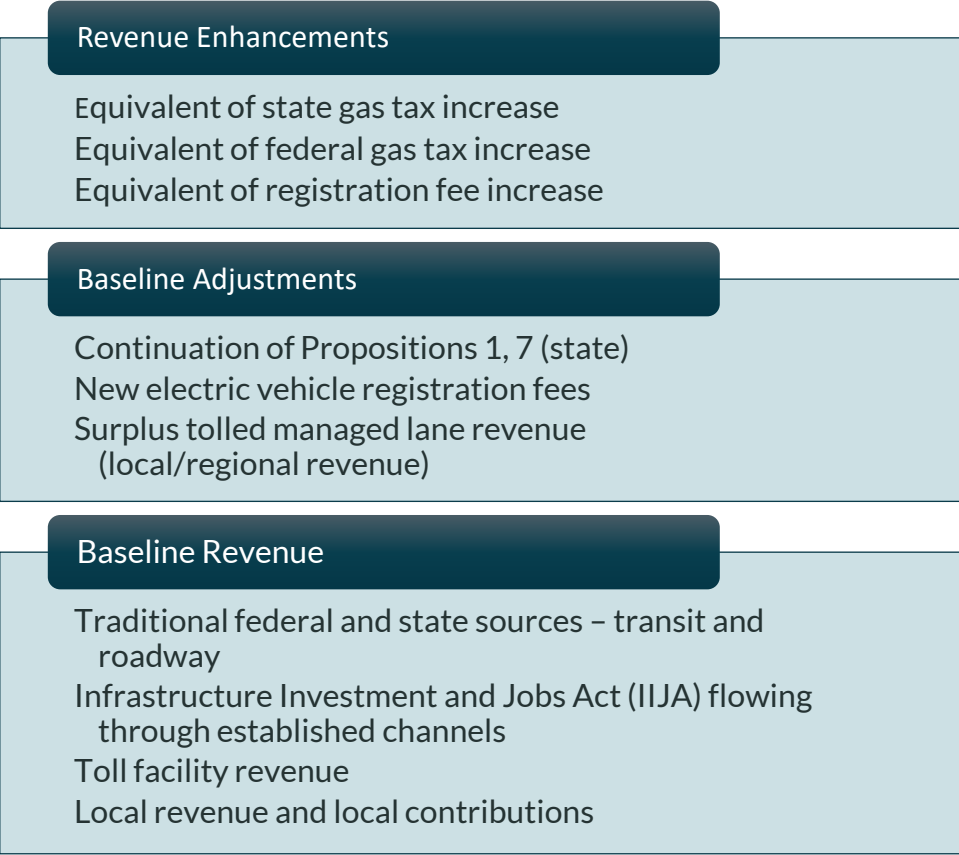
Revenue Enhancements

Equivalent of state gas tax increase
Equivalent of federal gas tax increase
Equivalent of registration fee increase

Baseline Adjustments

Continuation of Propositions 1, 7 (state)
New electric vehicle registration fees
Surplus tolled managed lane revenue (local/regional revenue)

Baseline Revenue

Traditional federal and state sources – transit and roadway
Infrastructure Investment and Jobs Act (IIJA) flowing through established channels
Toll facility revenue
Local revenue and local contributions